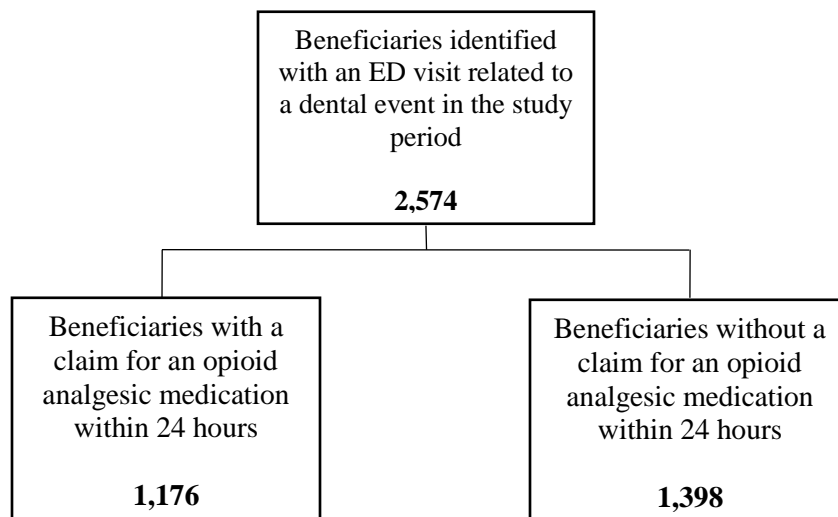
Beneficiaries identified with an ED visit related to a dental event in the study period

**2,574**

Beneficiaries with a claim for an opioid analgesic medication within 24 hours

**1,176**

Beneficiaries without a claim for an opioid analgesic medication within 24 hours

**1,398**